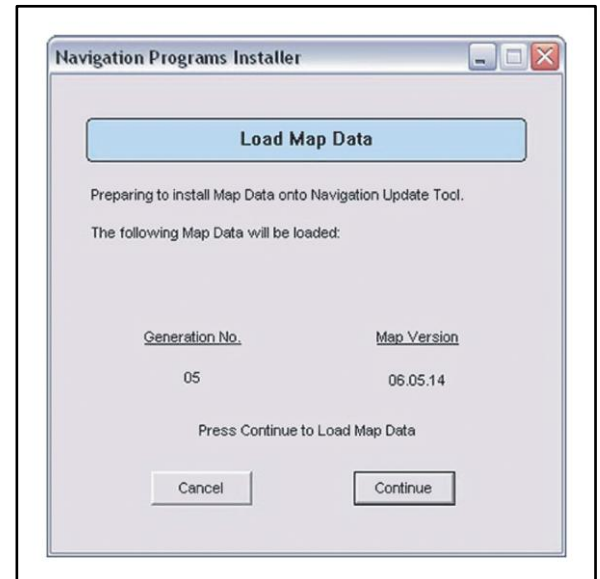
Navigation Programs Installer

Load Map Data

Preparing to install Map Data onto Navigation Update Tool.

The following Map Data will be loaded:

| Generation No. | Map Version |
|---|---|
| 05 | 06.05.14 |

Press Continue to Load Map Data

Cancel

Continue